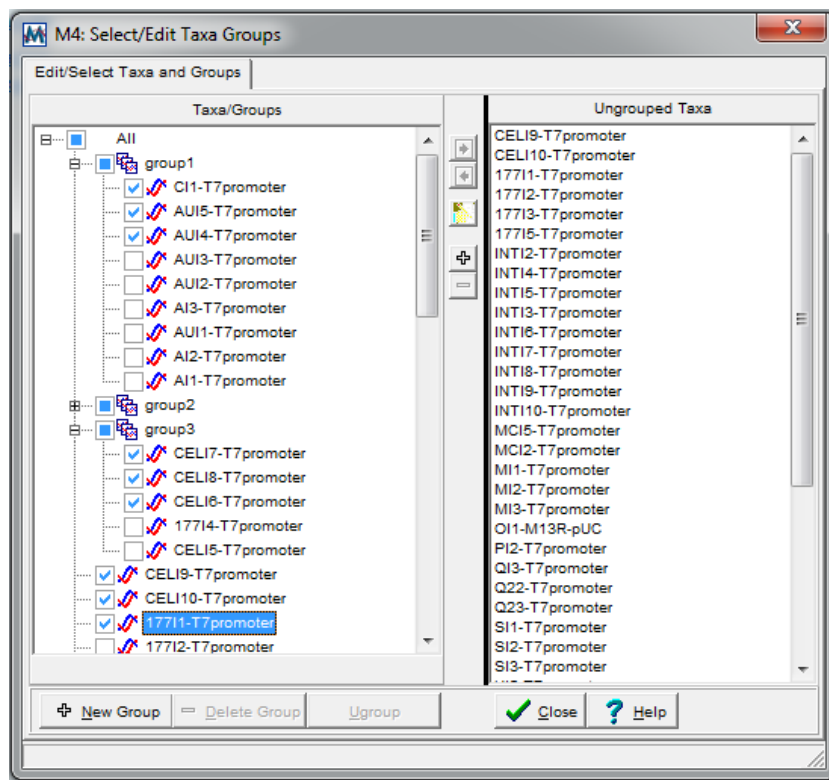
M4: Select/Edit Taxa Groups

Edit/Select Taxa and Groups

Taxa/Groups

All
group1
CI1-T7promoter
AUI5-T7promoter
AUI4-T7promoter
AUI3-T7promoter
AUI2-T7promoter
AI3-T7promoter
AUI1-T7promoter
AI2-T7promoter
AI1-T7promoter
group2
group3
CELI7-T7promoter
CELI8-T7promoter
CELI6-T7promoter
177I4-T7promoter
CELI5-T7promoter
CELI9-T7promoter
CELI10-T7promoter
177I1-T7promoter
177I2-T7promoter

Ungrouped Taxa

CELI9-T7promoter
CELI10-T7promoter
177I1-T7promoter
177I2-T7promoter
177I3-T7promoter
177I5-T7promoter
INTI2-T7promoter
INTI4-T7promoter
INTI5-T7promoter
INTI3-T7promoter
INTI6-T7promoter
INTI7-T7promoter
INTI8-T7promoter
INTI9-T7promoter
INTI10-T7promoter
MCI5-T7promoter
MCI2-T7promoter
MI1-T7promoter
MI2-T7promoter
MI3-T7promoter
OI1-M13R-pUC
PI2-T7promoter
QI3-T7promoter
Q22-T7promoter
Q23-T7promoter
SI1-T7promoter
SI2-T7promoter
SI3-T7promoter

New Group
Delete Group
Ugroup
Close
Help